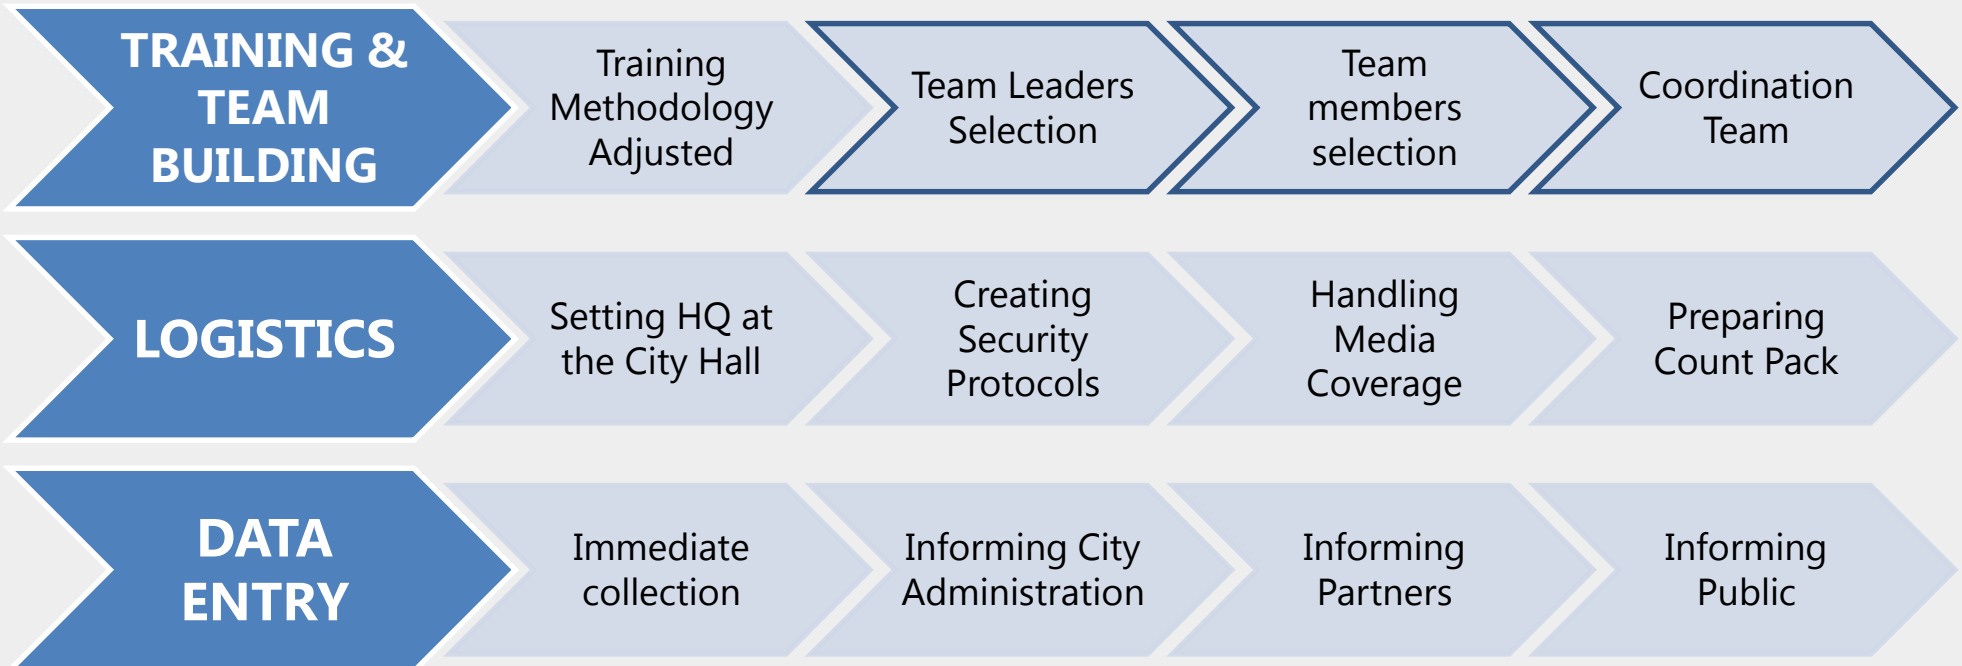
TRAINING & TEAM BUILDING

Training Methodology Adjusted

Team Leaders Selection

Team members selection

Coordination Team

LOGISTICS

Setting HQ at the City Hall

Creating Security Protocols

Handling Media Coverage

Preparing Count Pack

DATA ENTRY

Immediate collection

Informing City Administration

Informing Partners

Informing Public